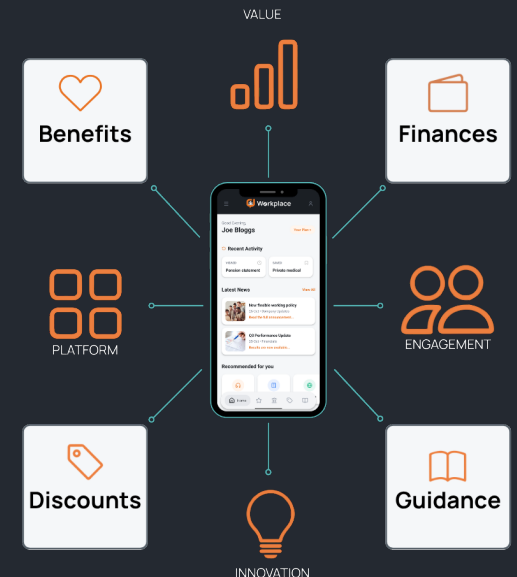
VALUE

Benefits

Finances

PLATFORM

Workplace

Good Evening

Joe Bloggs

Your Plan

Recent Activity

Pension statement

Private medical

Latest News

View All

New flexible working policy

Q3 Performance Update

Recommended for you

Home

ENGAGEMENT

Discounts

Guidance

INNOVATION